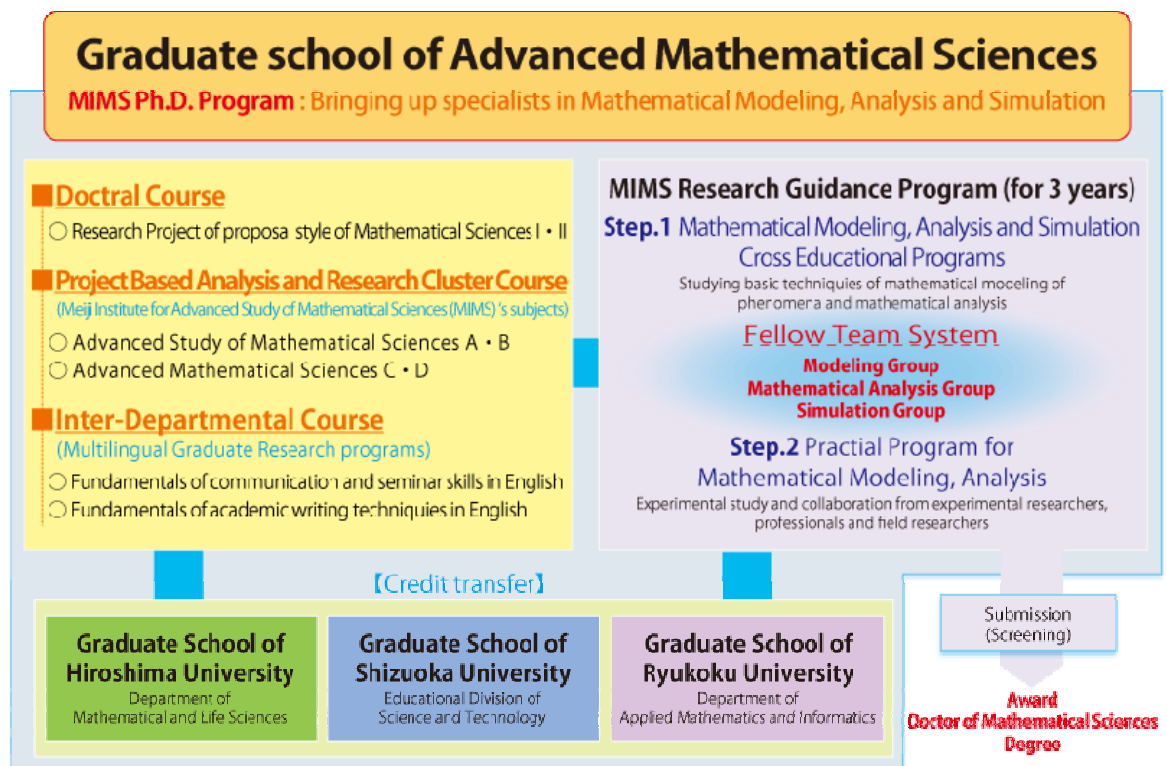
Graduate school of Advanced Mathematical Sciences

MIMS Ph.D. Program : Bringing up specialists in Mathematical Modeling, Analysis and Simulation

■Doctral Course
○ Research Project of proposa style of Mathematical Sciences I・II

■Project Based Analysis and Research Cluster Course
(Meiji Institute for Advanced Study of Mathematical Sciences (MIMS)'s subjects)
○ Advanced Study of Mathematical Sciences A・B
○ Advanced Mathematical Sciences C・D

■Inter-Departmental Course
(Multilingual Graduate Research programs)
○ Fundamentals of communication and seminar skills in English
○ Fundamentals of academic writing techniques in English

MIMS Research Guidance Program (for 3 years)
Step.1 Mathematical Modeling, Analysis and Simulation Cross Educational Programs
Studying basic techniques of mathematical moceling of pheromera and mathematical analysis

Fellow Team System
Modeling Group
Mathematical Analysis Group
Simulation Group

Step.2 Practial Program for Mathematical Modeling, Analysis
Experimental study and collaboration from experimental researchers, professionals and field researchers

【Credit transfer】

Graduate School of Hiroshima University
Department of Mathematical and Life Sciences

Graduate School of Shizuoka University
Educational Division of Science and Technology

Graduate School of Ryukoku University
Department of Applied Mathematics and Informatics

Submission (Screening)

Award
Doctor of Mathematical Sciences
Degree